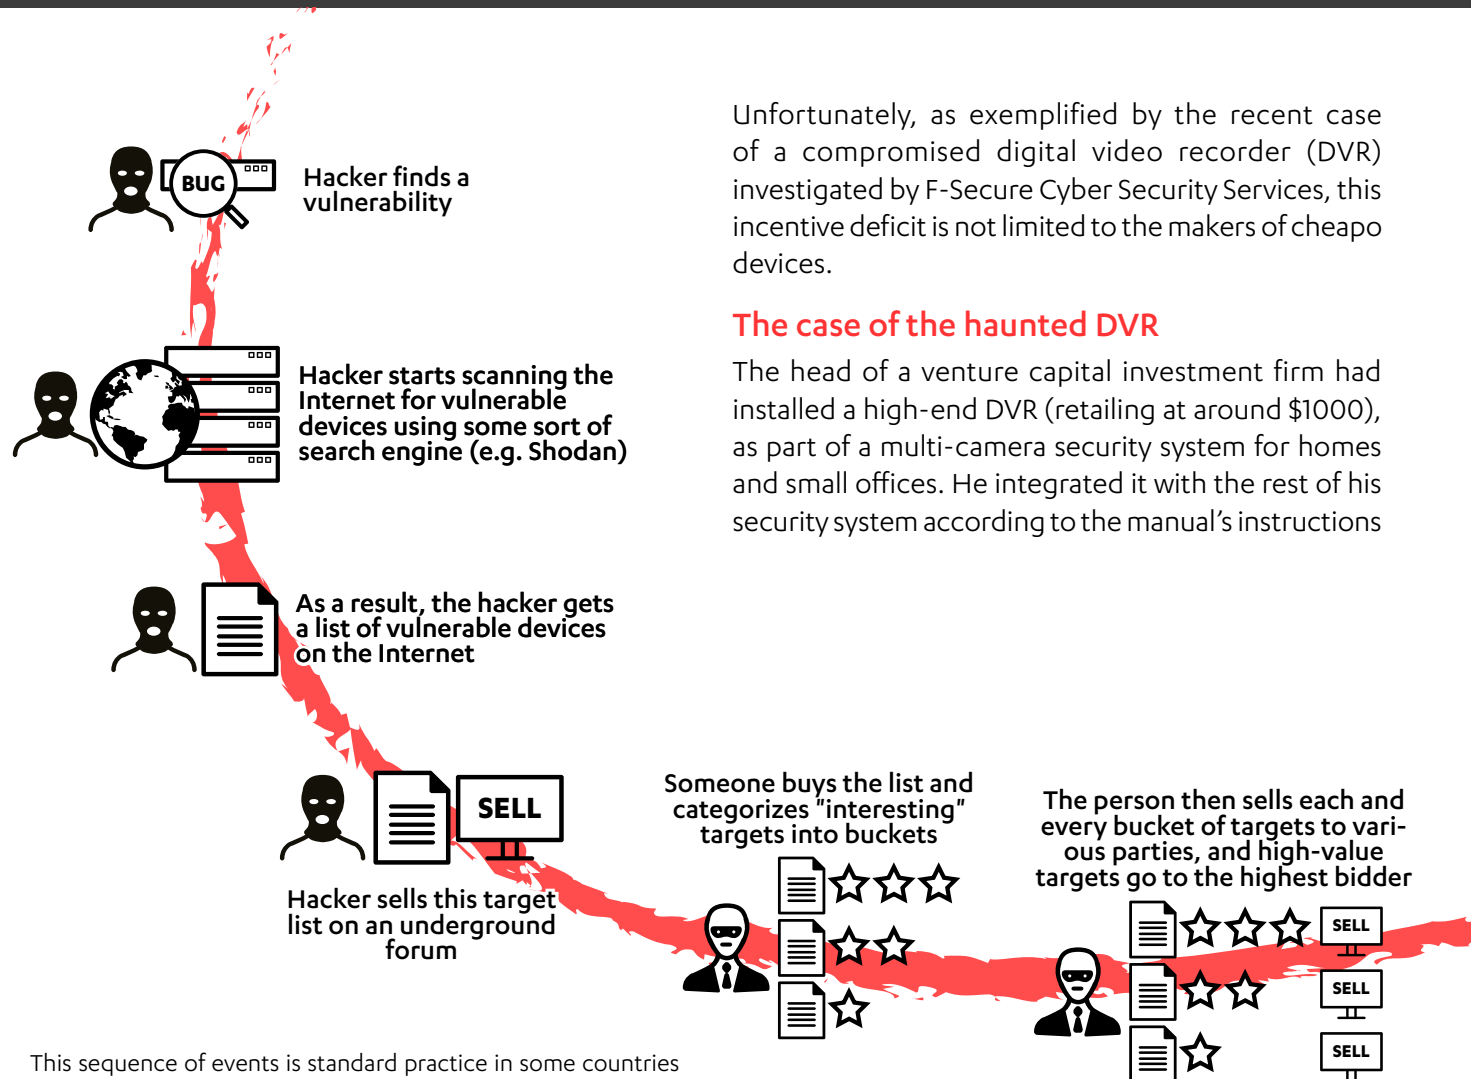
BUG

Hacker finds a vulnerability

Hacker starts scanning the Internet for vulnerable devices using some sort of search engine (e.g. Shodan)

As a result, the hacker gets a list of vulnerable devices on the Internet

SELL

Hacker sells this target list on an underground forum

Someone buys the list and categorizes "interesting" targets into buckets

The person then sells each and every bucket of targets to various parties, and high-value targets go to the highest bidder

SELL

SELL

SELL

Unfortunately, as exemplified by the recent case of a compromised digital video recorder (DVR) investigated by F-Secure Cyber Security Services, this incentive deficit is not limited to the makers of cheapo devices.

The case of the haunted DVR

The head of a venture capital investment firm had installed a high-end DVR (retailing at around $1000), as part of a multi-camera security system for homes and small offices. He integrated it with the rest of his security system according to the manual's instructions

This sequence of events is standard practice in some countries